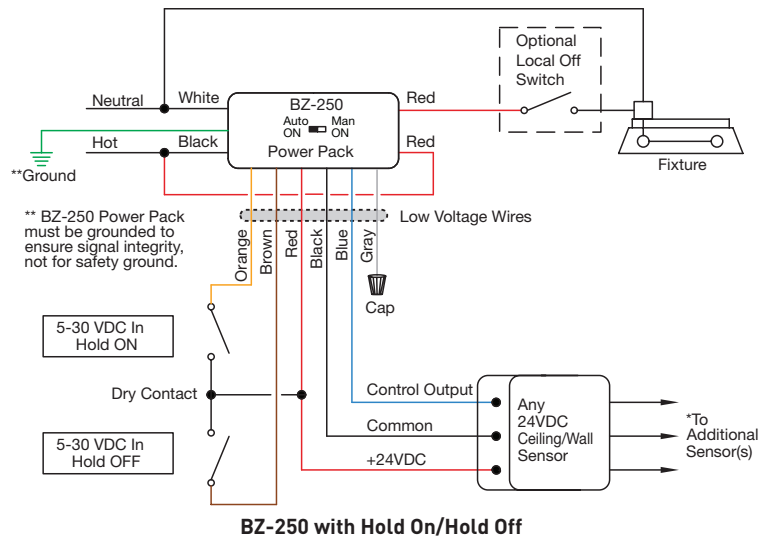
Optional Local Off Switch

Neutral
White
BZ-250
Auto ON
Man ON
Power Pack
Red
Hot
Black
Red
**Ground
Fixture

** BZ-250 Power Pack must be grounded to ensure signal integrity, not for safety ground.

Low Voltage Wires

Orange
Brown
Red
Black
Blue
Gray
Cap

5-30 VDC In Hold ON

Dry Contact

5-30 VDC In Hold OFF

Control Output
Common
+24VDC

Any 24VDC Ceiling/Wall Sensor

*To Additional Sensor(s)

BZ-250 with Hold On/Hold Off